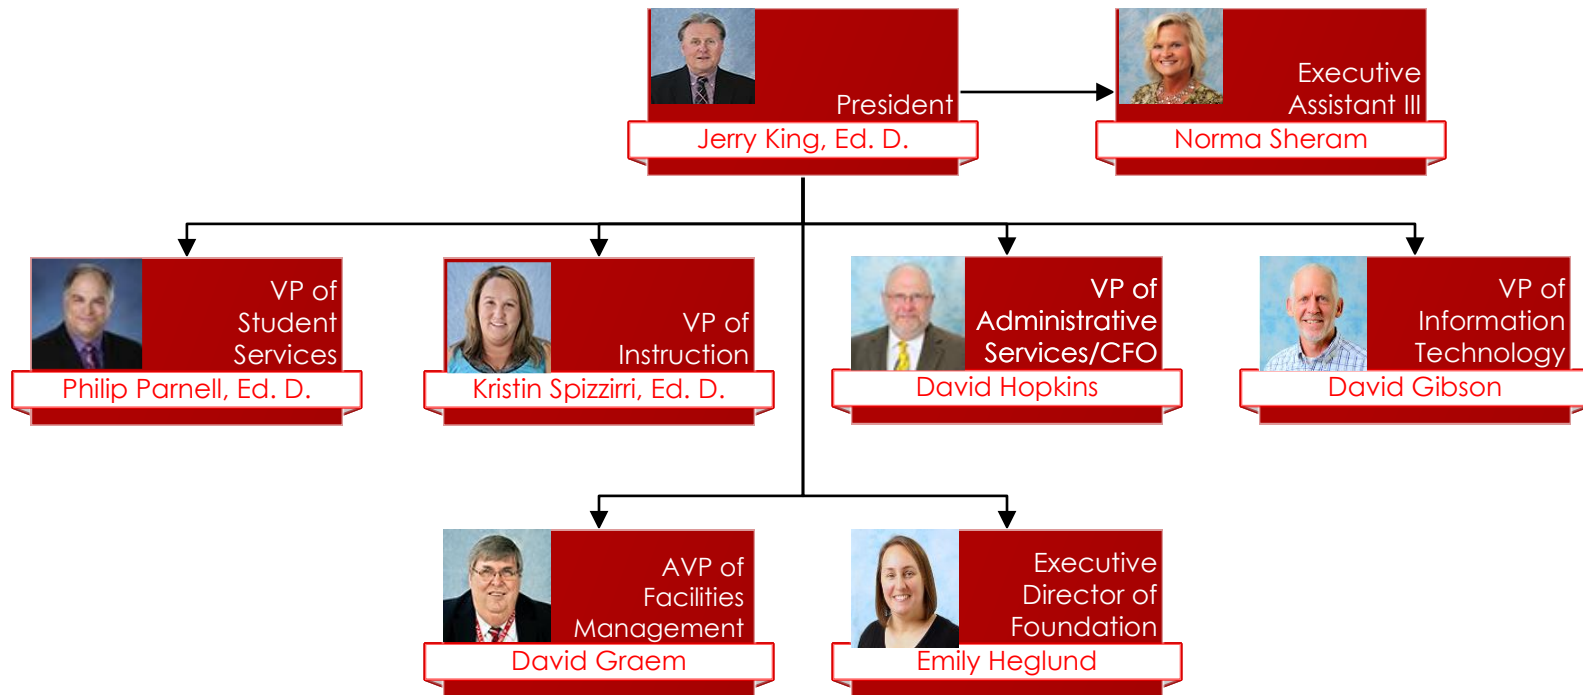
President
Jerry King, Ed. D.

Executive Assistant III
Norma Sheram

VP of Student Services
Philip Parnell, Ed. D.

VP of Instruction
Kristin Spizzirri, Ed. D.

VP of Administrative Services/CFO
David Hopkins

VP of Information Technology
David Gibson

AVP of Facilities Management
David Graem

Executive Director of Foundation
Emily Heglund